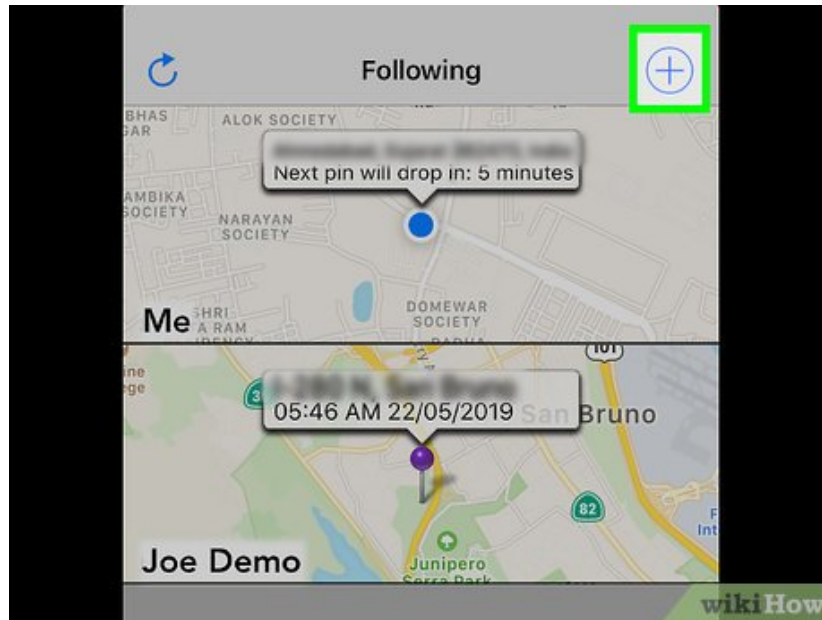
Following

BHAS
GAR

ALOK SOCIETY

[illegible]

Next pin will drop in: 5 minutes

AMBIKA
SOCIETY

NARAYAN
SOCIETY

DOMEWAR
SOCIETY

Me

SHRI
A RAM

101

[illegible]

05:46 AM 22/05/2019

San Bruno

82

Junipero
Serra Park

Joe Demo

wikiHow